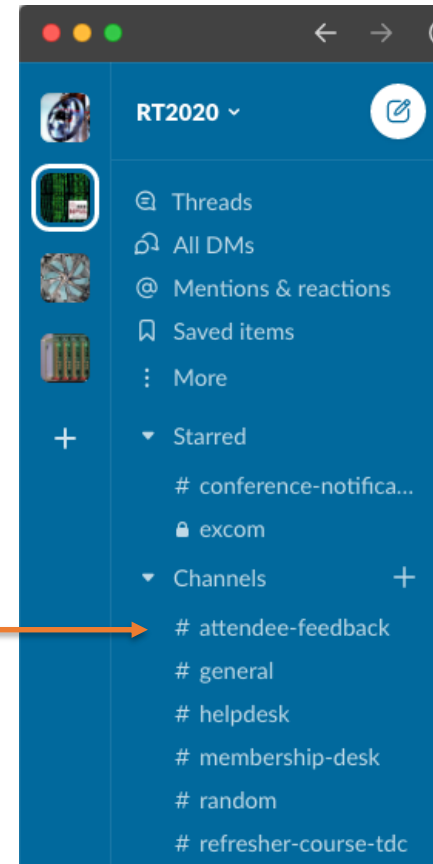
RT2020

Threads
All DMs
Mentions & reactions
Saved items
More

Starred
# conference-notifica...
excom

Channels
# attendee-feedback
# general
# helpdesk
# membership-desk
# random
# refresher-course-tdc